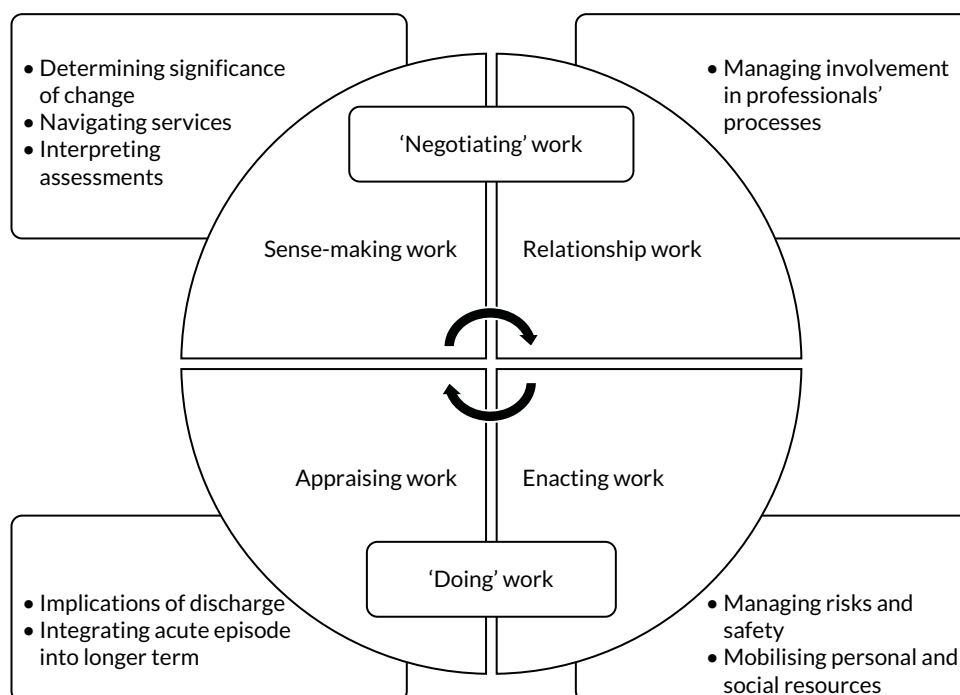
• Determining significance of change
• Navigating services
• Interpreting assessments

• Managing involvement in professionals' processes

'Negotiating' work

Sense-making work

Relationship work

Appraising work

Enacting work

'Doing' work

• Implications of discharge
• Integrating acute episode into longer term

• Managing risks and safety
• Mobilising personal and social resources